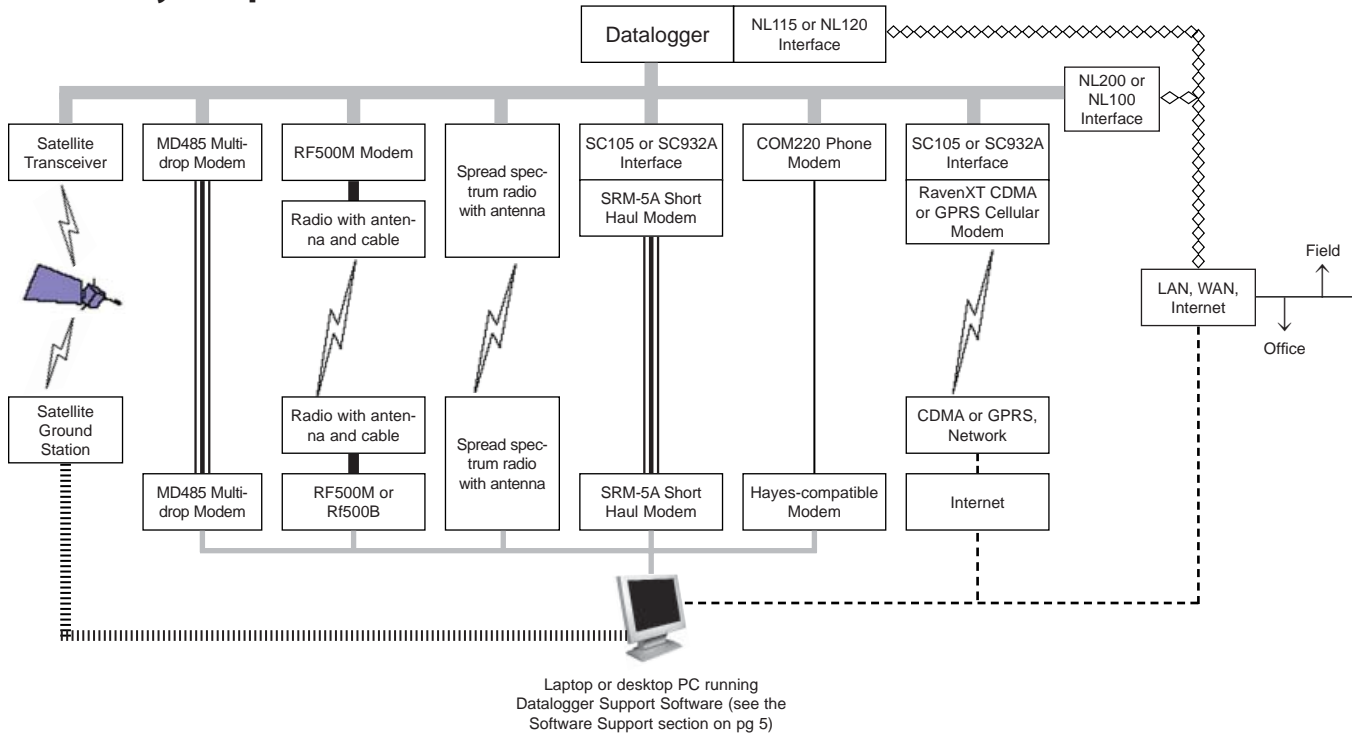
Datalogger

NL115 or NL120 Interface

NL200 or NL100 Interface

Satellite Transceiver

MD485 Multidrop Modem

RF500M Modem

Radio with antenna and cable

Spread spectrum radio with antenna

SC105 or SC932A Interface

SRM-5A Short Haul Modem

COM220 Phone Modem

SC105 or SC932A Interface

RavenXT CDMA or GPRS Cellular Modem

Field

LAN, WAN, Internet

Office

Satellite Ground Station

Radio with antenna and cable

Spread spectrum radio with antenna

CDMA or GPRS, Network

MD485 Multidrop Modem

RF500M or Rf500B

SRM-5A Short Haul Modem

Hayes-compatible Modem

Internet

Laptop or desktop PC running Datalogger Support Software (see the Software Support section on pg 5)